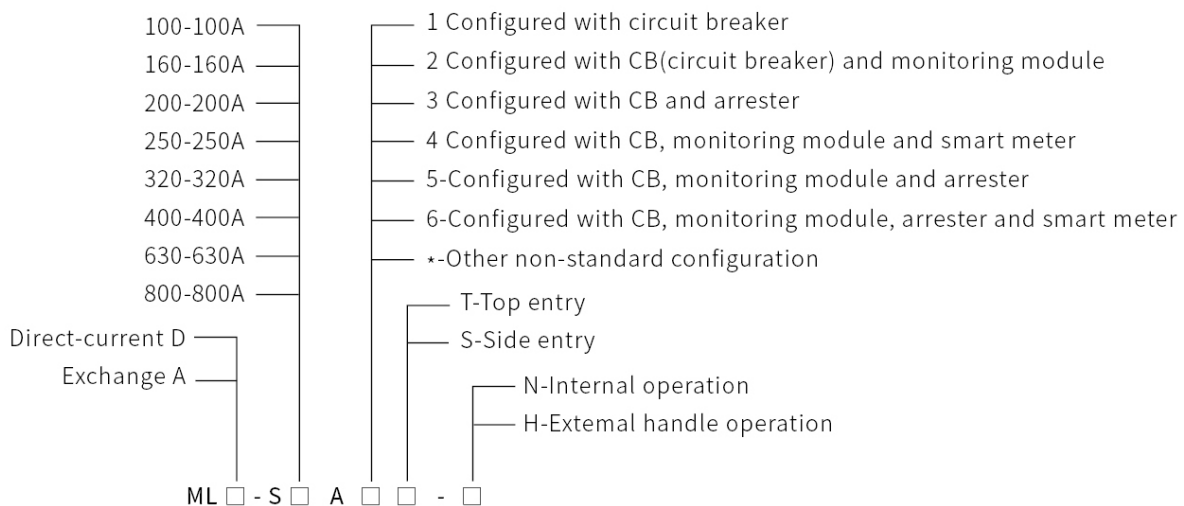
100-100A
160-160A
200-200A
250-250A
320-320A
400-400A
630-630A
800-800A
Direct-current D
Exchange A

1 Configured with circuit breaker
2 Configured with CB(circuit breaker) and monitoring module
3 Configured with CB and arrester
4 Configured with CB, monitoring module and smart meter
5-Configured with CB, monitoring module and arrester
6-Configured with CB, monitoring module, arrester and smart meter
⋆-Other non-standard configuration
T-Top entry
S-Side entry
N-Internal operation
H-Extemal handle operation

ML □ - S □ A □ □ - □